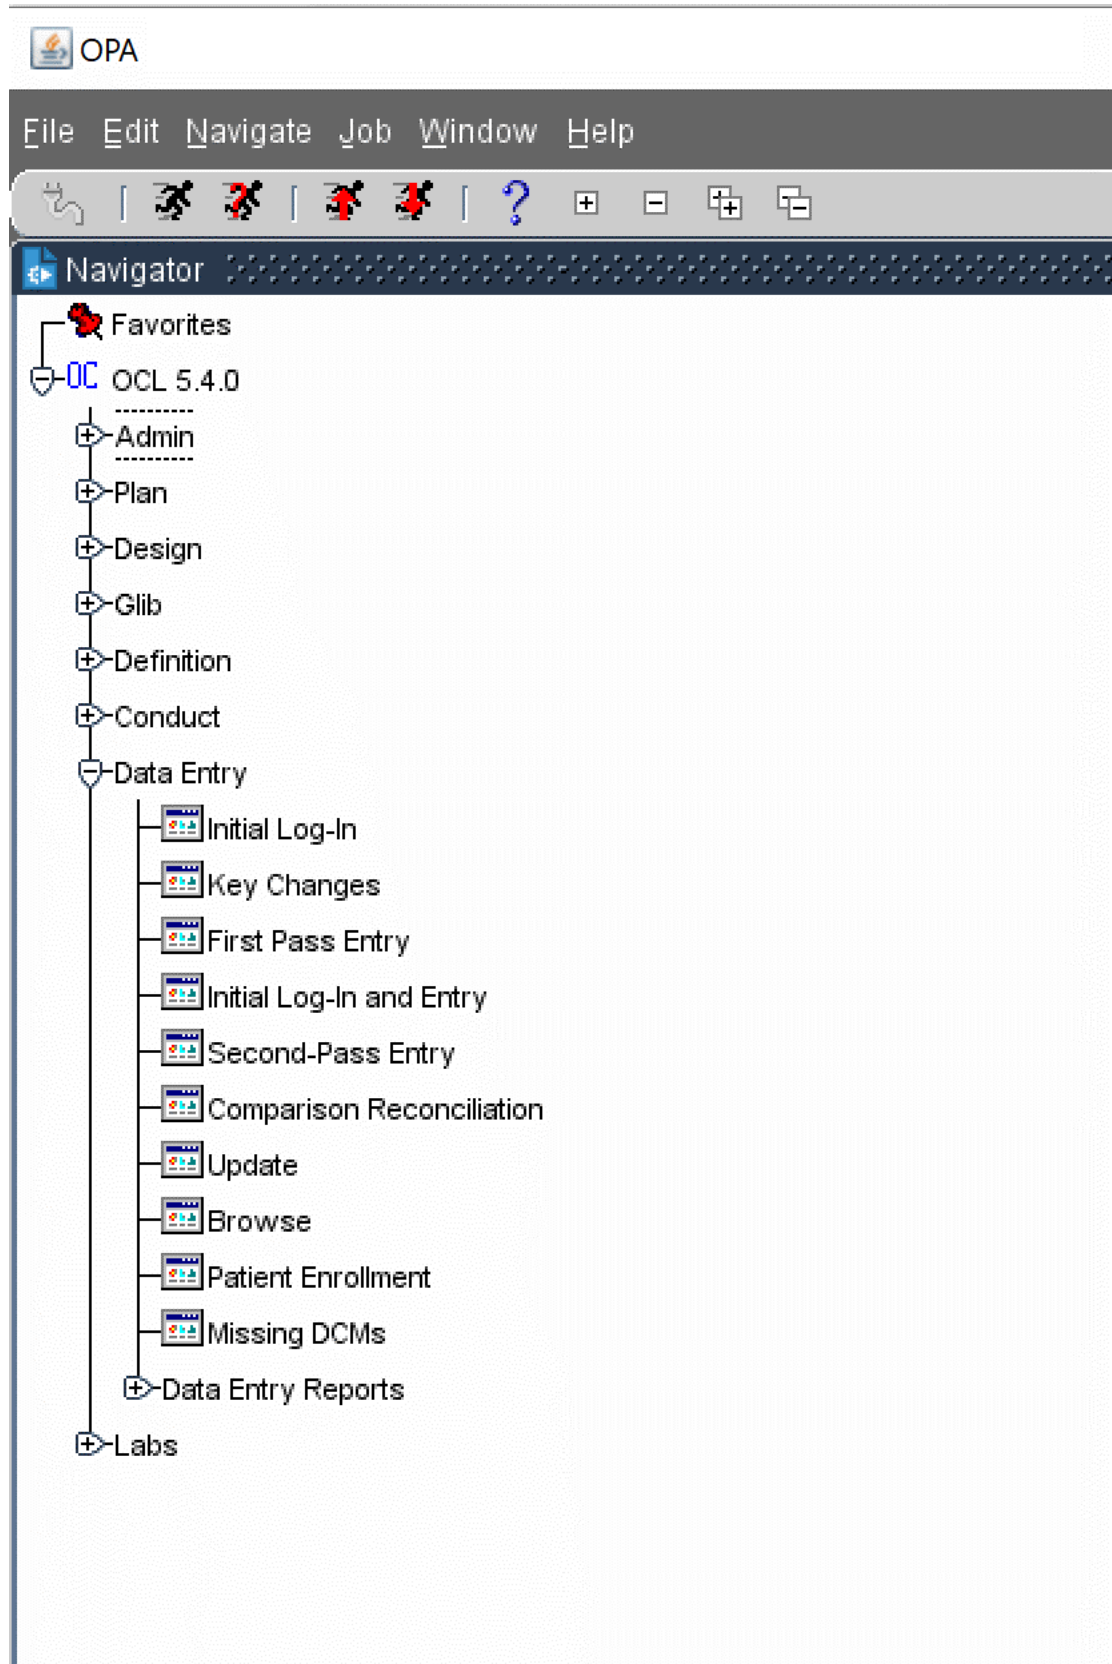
OPA

File Edit Navigate Job Window Help

Navigator

Favorites
OC OCL 5.4.0
Admin
Plan
Design
Glib
Definition
Conduct
Data Entry
Initial Log-In
Key Changes
First Pass Entry
Initial Log-In and Entry
Second-Pass Entry
Comparison Reconciliation
Update
Browse
Patient Enrollment
Missing DCMs
Data Entry Reports
Labs